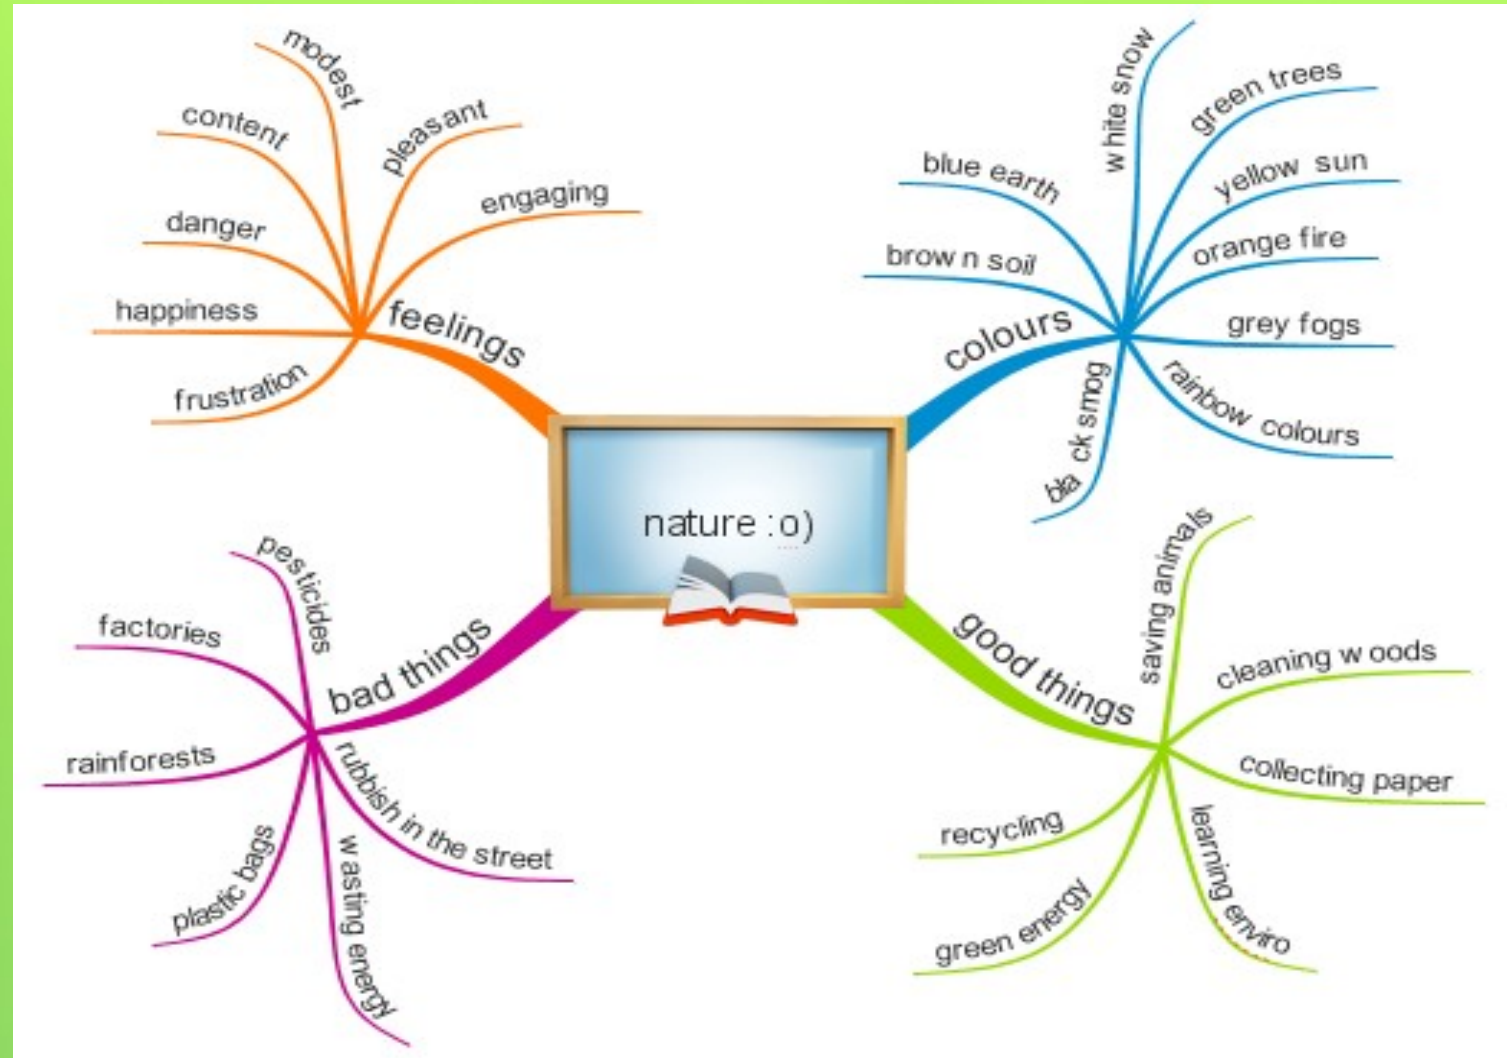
nature :o)

feelings
modest
content
pleasant
engaging
danger
happiness
frustration

colours
white snow
green trees
blue earth
yellow sun
brow n soil
orange fire
grey fogs
bla ck smog
rainbow colours

bad things
pesticides
factories
rainforests
plastic bags
w asting energy
rubbish in the street

good things
saving animals
cleaning w oods
collecting paper
recycling
green energy
learning enviro